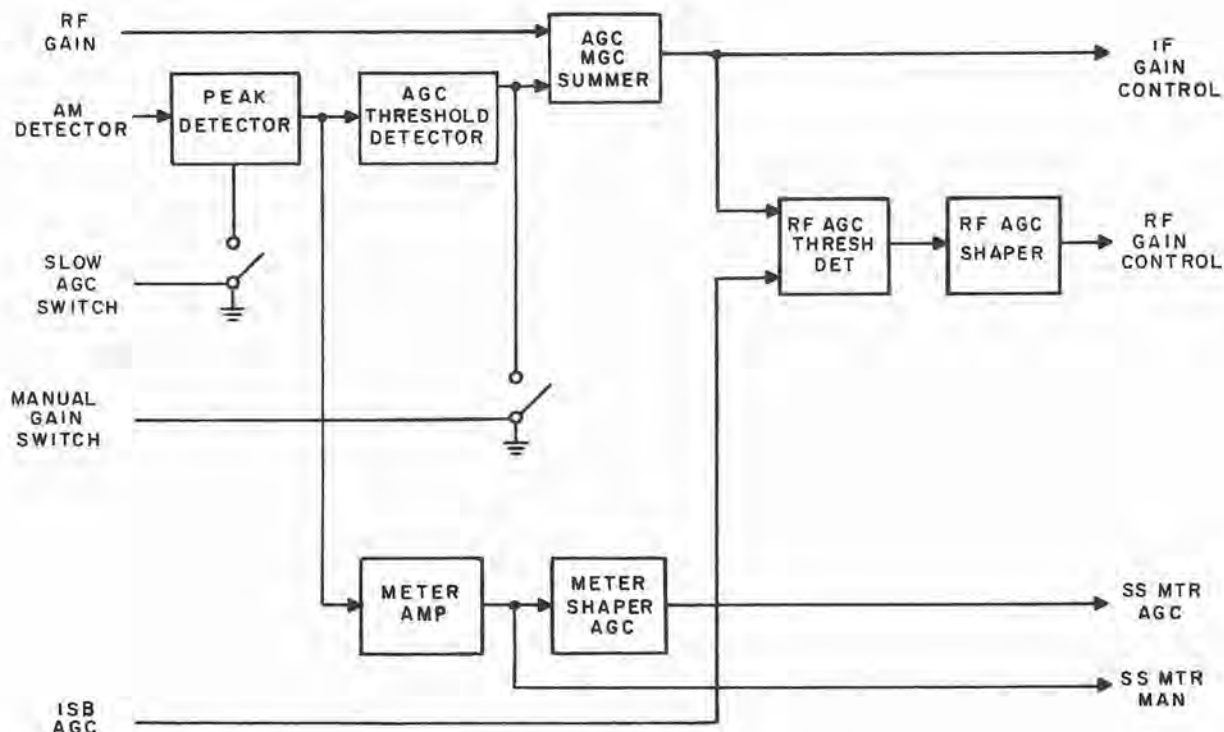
RF GAIN

AGC MGC SUMMER

IF GAIN CONTROL

AM DETECTOR

PEAK DETECTOR

AGC THRESHOLD DETECTOR

SLOW AGC SWITCH

RF AGC THRESH DET

RF AGC SHAPER

RF GAIN CONTROL

MANUAL GAIN SWITCH

METER AMP

METER SHAPER AGC

SS MTR AGC

SS MTR MAN

ISB AGC